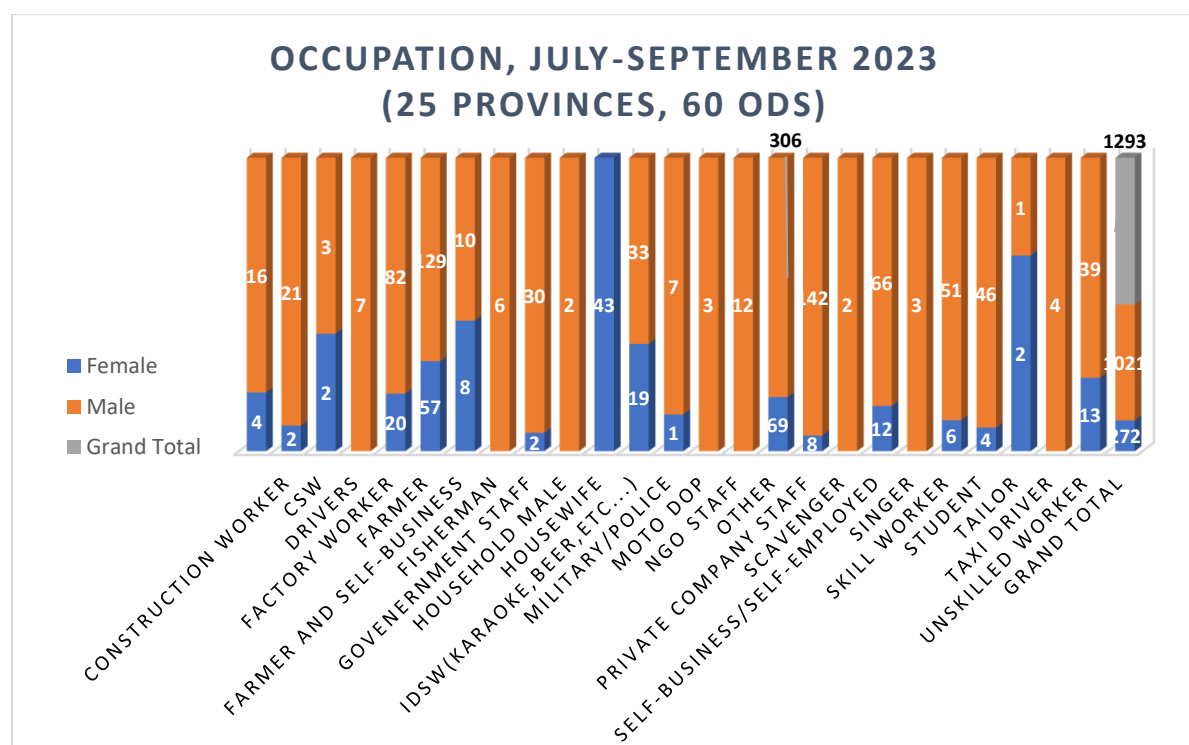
OCCUPATION, JULY-SEPTEMBER 2023
(25 PROVINCES, 60 ODS)

Female
Male
Grand Total

306
1293

16
4
21
2
3
2
7
82
20
129
57
10
8
6
30
2
2
43
33
19
7
1
3
12
69
142
8
2
66
12
3
51
6
46
4
1
2
4
39
13
1021
272

CONSTRUCTION WORKER
CSW
DRIVERS
FACTORY WORKER
FARMER
FARMER AND SELF-BUSINESS
FISHERMAN
GOVENERNMENT STAFF
HOUSEHOLD MALE
HOUSEWIFE
IDSW(KARAOKE,BEER,ETC...)
MILITARY/POLICE
MOTO DOP
NGO STAFF
OTHER
PRIVATE COMPANY STAFF
SCAVENGER
SELF-BUSINESS/SELF-EMPLOYED
SINGER
SKILL WORKER
STUDENT
TAILOR
TAXI DRIVER
UNSKILLED WORKER
GRAND TOTAL